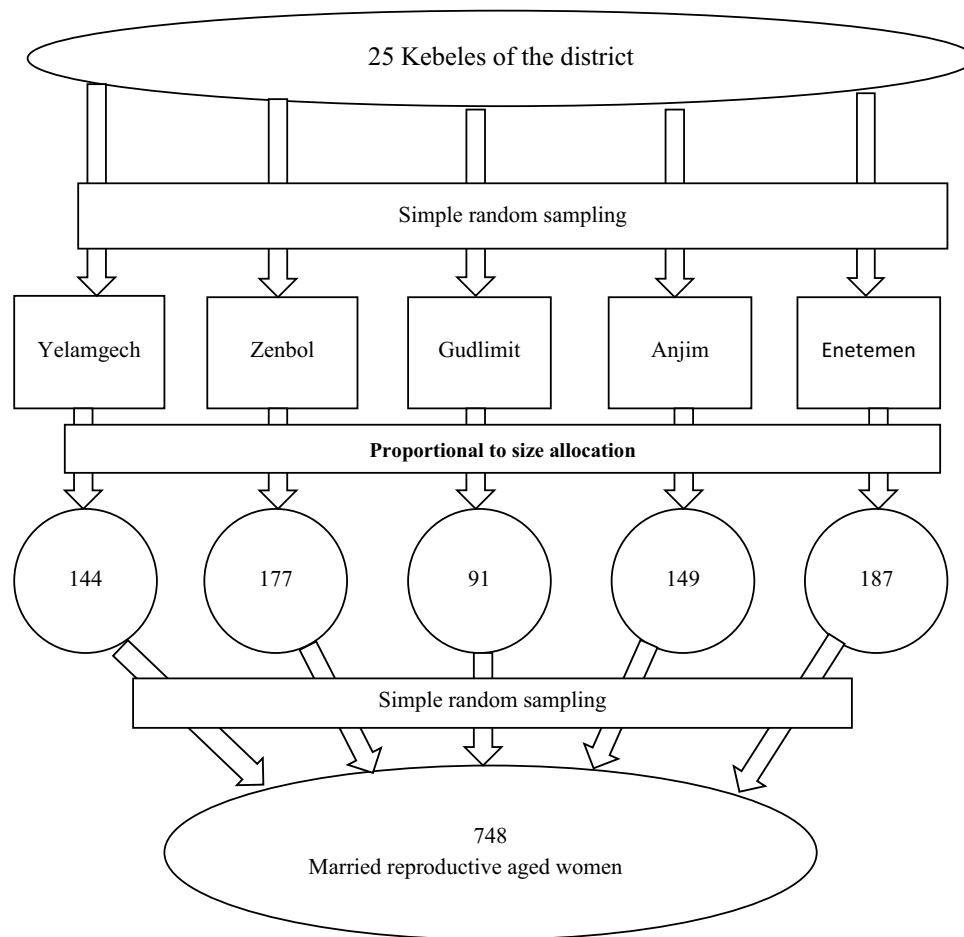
25 Kebeles of the district

Simple random sampling

Yelamgech

Zenbol

Gudlimit

Anjim

Enetemen

**Proportional to size allocation**

144

177

91

149

187

Simple random sampling

748
Married reproductive aged women